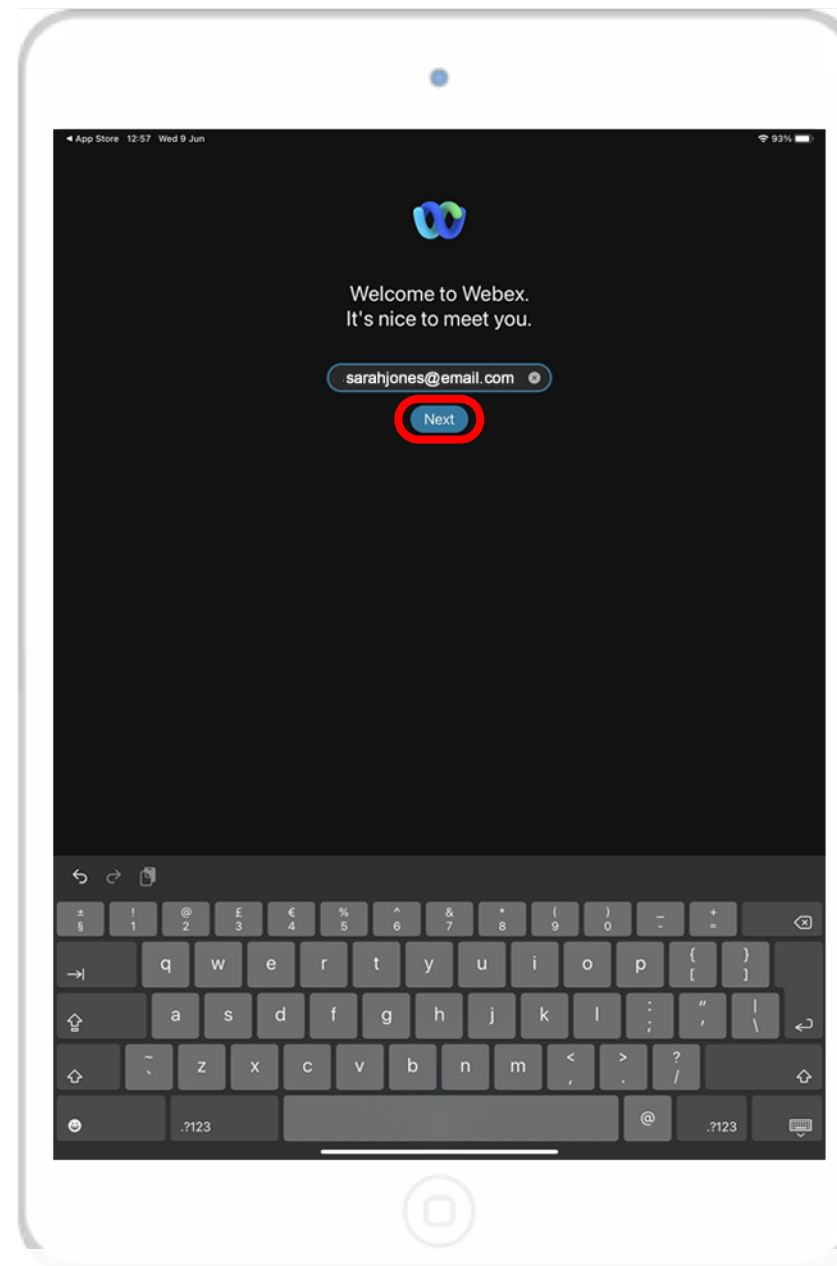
◂ App Store 12:57 Wed 9 Jun

93%

Welcome to Webex.
It's nice to meet you.

sarahjones@email.com

Next

± §
! 1
@ 2
£ 3
€ 4
% 5
^ 6
& 7
* 8
( 9
) 0
_ -
+ =

q w e r t y u i o p { [ } ]

a s d f g h j k l : ; " ' | \

~ ` z x c v b n m < , > . ? /

.?123
@
.?123